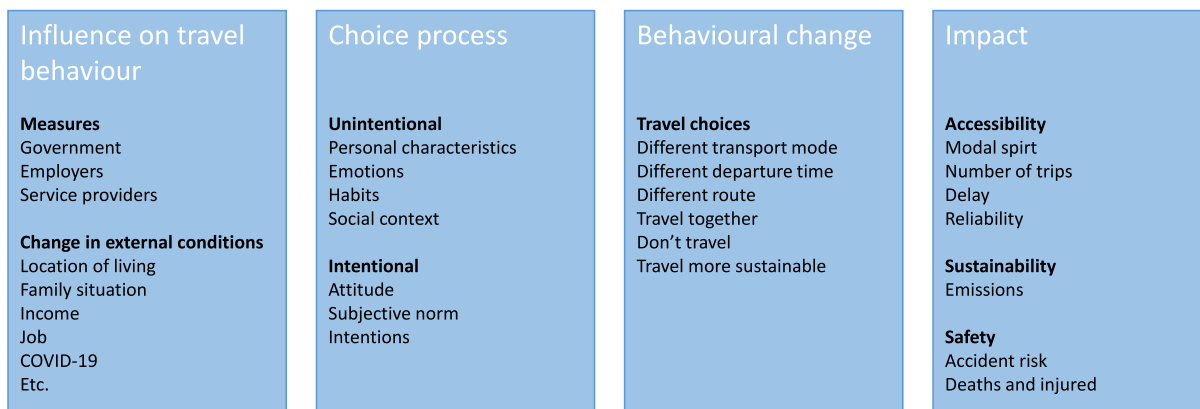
Influence on travel behaviour

**Measures**
Government
Employers
Service providers

**Change in external conditions**
Location of living
Family situation
Income
Job
COVID-19
Etc.

Choice process

**Unintentional**
Personal characteristics
Emotions
Habits
Social context

**Intentional**
Attitude
Subjective norm
Intentions

Behavioural change

**Travel choices**
Different transport mode
Different departure time
Different route
Travel together
Don't travel
Travel more sustainable

Impact

**Accessibility**
Modal spirt
Number of trips
Delay
Reliability

**Sustainability**
Emissions

**Safety**
Accident risk
Deaths and injured